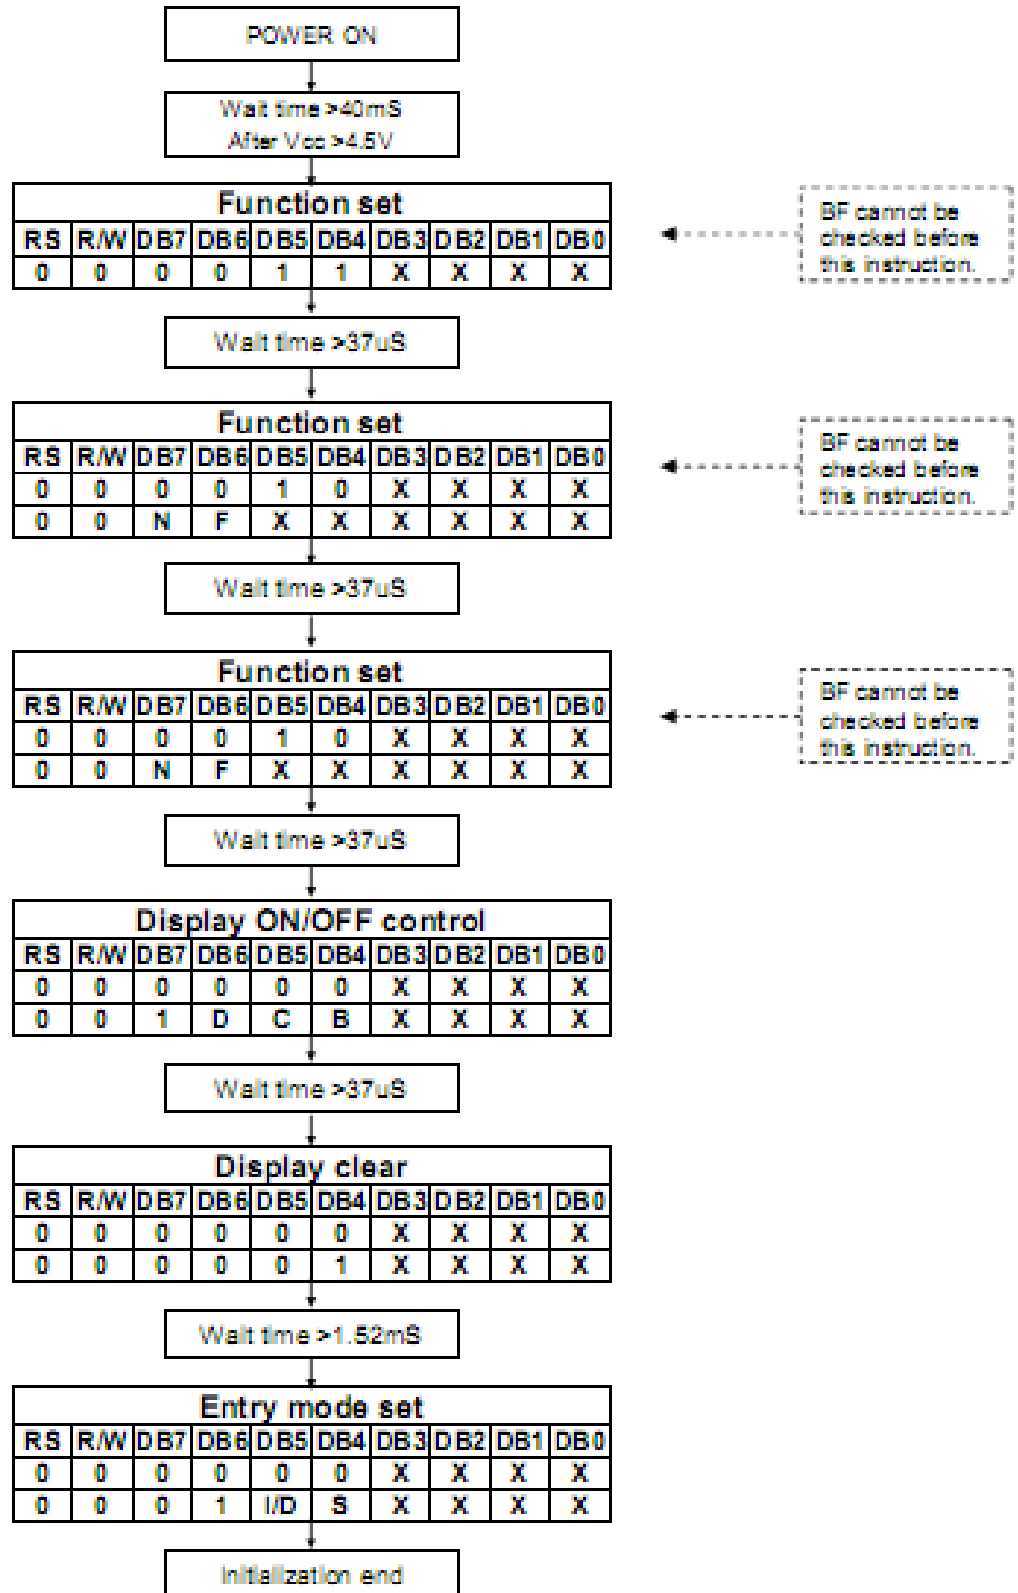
POWER ON

Wait time >40mS
After Vcc >4.5V

Function set

| RS | R/W | DB7 | DB6 | DB5 | DB4 | DB3 | DB2 | DB1 | DB0 |
|---|---|---|---|---|---|---|---|---|---|
| 0 | 0 | 0 | 0 | 1 | 1 | X | X | X | X |

BF cannot be checked before this instruction.

Wait time >37uS

Function set

| RS | R/W | DB7 | DB6 | DB5 | DB4 | DB3 | DB2 | DB1 | DB0 |
|---|---|---|---|---|---|---|---|---|---|
| 0 | 0 | 0 | 0 | 1 | 0 | X | X | X | X |
| 0 | 0 | N | F | X | X | X | X | X | X |

BF cannot be checked before this instruction.

Wait time >37uS

Function set

| RS | R/W | DB7 | DB6 | DB5 | DB4 | DB3 | DB2 | DB1 | DB0 |
|---|---|---|---|---|---|---|---|---|---|
| 0 | 0 | 0 | 0 | 1 | 0 | X | X | X | X |
| 0 | 0 | N | F | X | X | X | X | X | X |

BF cannot be checked before this instruction.

Wait time >37uS

Display ON/OFF control

| RS | R/W | DB7 | DB6 | DB5 | DB4 | DB3 | DB2 | DB1 | DB0 |
|---|---|---|---|---|---|---|---|---|---|
| 0 | 0 | 0 | 0 | 0 | 0 | X | X | X | X |
| 0 | 0 | 1 | D | C | B | X | X | X | X |

Wait time >37uS

Display clear

| RS | R/W | DB7 | DB6 | DB5 | DB4 | DB3 | DB2 | DB1 | DB0 |
|---|---|---|---|---|---|---|---|---|---|
| 0 | 0 | 0 | 0 | 0 | 0 | X | X | X | X |
| 0 | 0 | 0 | 0 | 0 | 1 | X | X | X | X |

Wait time >1.52mS

Entry mode set

| RS | R/W | DB7 | DB6 | DB5 | DB4 | DB3 | DB2 | DB1 | DB0 |
|---|---|---|---|---|---|---|---|---|---|
| 0 | 0 | 0 | 0 | 0 | 0 | X | X | X | X |
| 0 | 0 | 0 | 1 | I/D | S | X | X | X | X |

Initialization end